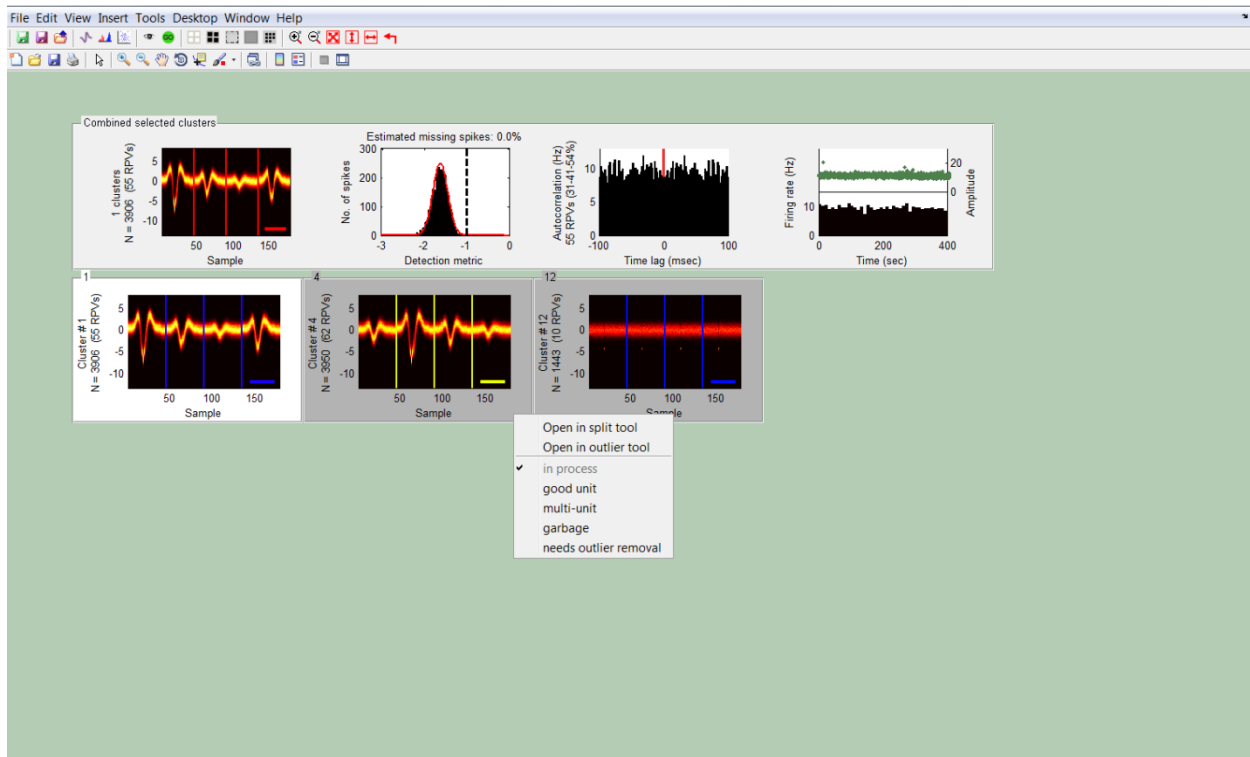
File Edit View Insert Tools Desktop Window Help

Combined selected clusters

1 clusters
N = 3906 (55 RPVs)

5
0
-5
-10
50 100 150
Sample

Estimated missing spikes: 0.0%
No. of spikes
300
200
100
0
-3 -2 -1 0
Detection metric

Autocorrelation (Hz)
55 RPVs (31-41-54%)
10
5
0
-100 0 100
Time lag (msec)

Firing rate (Hz)
10
0
0 200 400
Time (sec)
Amplitude
20
0

1
Cluster # 1
N = 3906 (55 RPVs)
5
0
-5
-10
50 100 150
Sample

4
Cluster # 4
N = 3950 (62 RPVs)
5
0
-5
-10
50 100 150
Sample

12
Cluster # 12
N = 1443 (10 RPVs)
5
0
-5
-10
50 100 150
Sample

Open in split tool
Open in outlier tool
in process
good unit
multi-unit
garbage
needs outlier removal